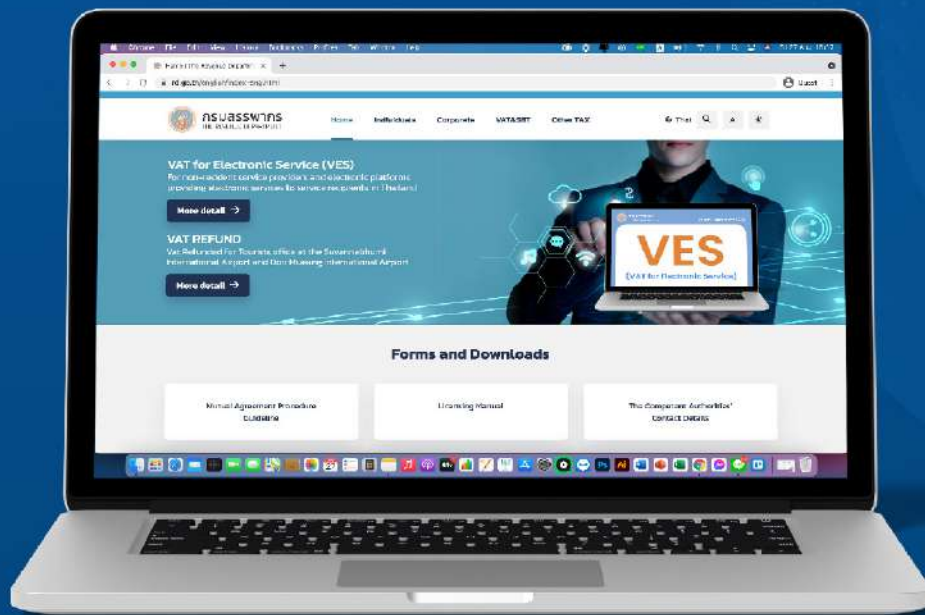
Chrome File Edit View History Bookmarks Profiles Tab Window Help

rd.go.th/english/index-eng.html

Guest

กรมสรรพากร
THE REVENUE DEPARTMENT

Home Individuals Corporate VAT&SBT Other TAX

Thai

VAT for Electronic Service (VES)
For non-resident service providers and electronic platforms providing electronic services to service recipients in Thailand

More detail →

VAT REFUND
Vat Refunded for Tourists office at the Suvarnabhumi International Airport and Don Mueang International Airport

More detail →

VES
[VAT for Electronic Service]

Forms and Downloads

Mutual Agreement Procedure Guideline

Licensing Manual

The Competent Authorities' Contact Details